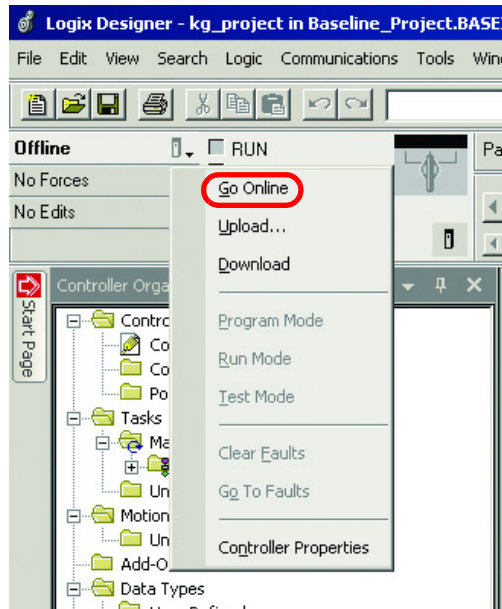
Logix Designer - kg_project in Baseline_Project.BASE

File Edit View Search Logic Communications Tools Win

Offline
RUN
No Forces
No Edits

Go Online
Upload...
Download
Program Mode
Run Mode
Test Mode
Clear Faults
Go To Faults
Controller Properties

Start Page
Controller Orga
Contro
Co
Co
Po
Tasks
Ma
Un
Motion
Un
Add-O
Data Types